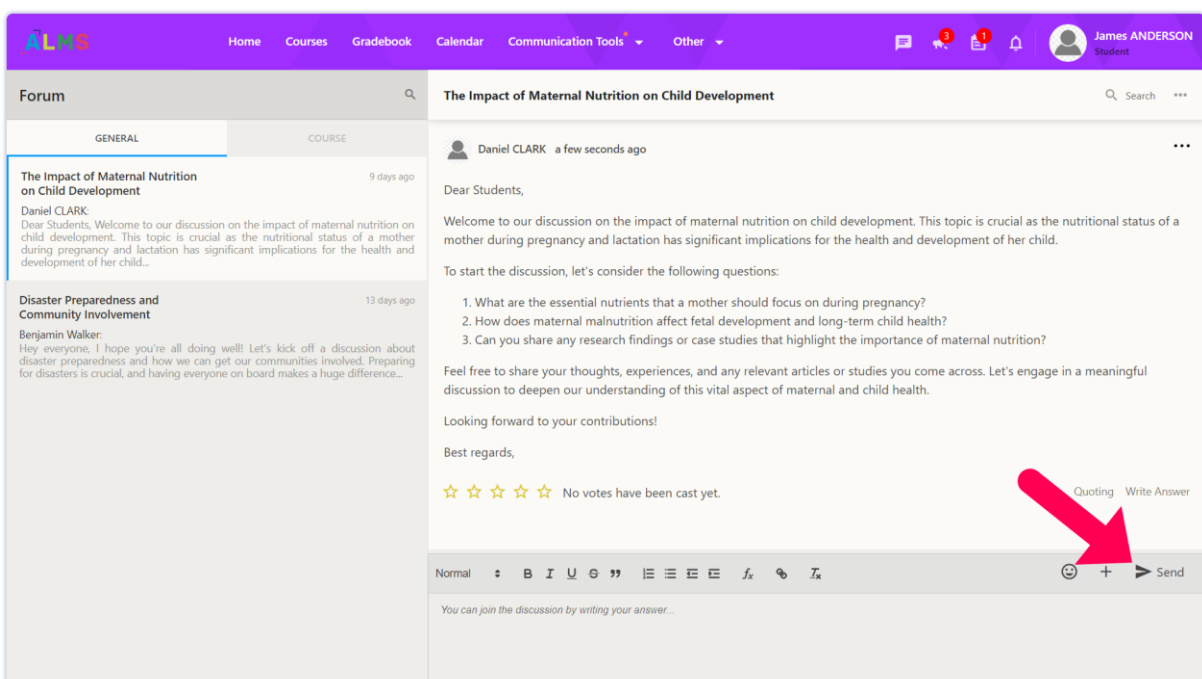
ALMS

Home Courses Gradebook Calendar Communication Tools Other

3 1

James ANDERSON
Student

Forum

GENERAL COURSE

The Impact of Maternal Nutrition on Child Development 9 days ago
Daniel CLARK:
Dear Students, Welcome to our discussion on the impact of maternal nutrition on child development. This topic is crucial as the nutritional status of a mother during pregnancy and lactation has significant implications for the health and development of her child...

Disaster Preparedness and Community Involvement 13 days ago
Benjamin Walker:
Hey everyone, I hope you're all doing well! Let's kick off a discussion about disaster preparedness and how we can get our communities involved. Preparing for disasters is crucial, and having everyone on board makes a huge difference...

The Impact of Maternal Nutrition on Child Development

Search

Daniel CLARK a few seconds ago

Dear Students,

Welcome to our discussion on the impact of maternal nutrition on child development. This topic is crucial as the nutritional status of a mother during pregnancy and lactation has significant implications for the health and development of her child.

To start the discussion, let's consider the following questions:

1. What are the essential nutrients that a mother should focus on during pregnancy?
2. How does maternal malnutrition affect fetal development and long-term child health?
3. Can you share any research findings or case studies that highlight the importance of maternal nutrition?

Feel free to share your thoughts, experiences, and any relevant articles or studies you come across. Let's engage in a meaningful discussion to deepen our understanding of this vital aspect of maternal and child health.

Looking forward to your contributions!

Best regards,

No votes have been cast yet.

Quoting Write Answer

Normal

Send

You can join the discussion by writing your answer...